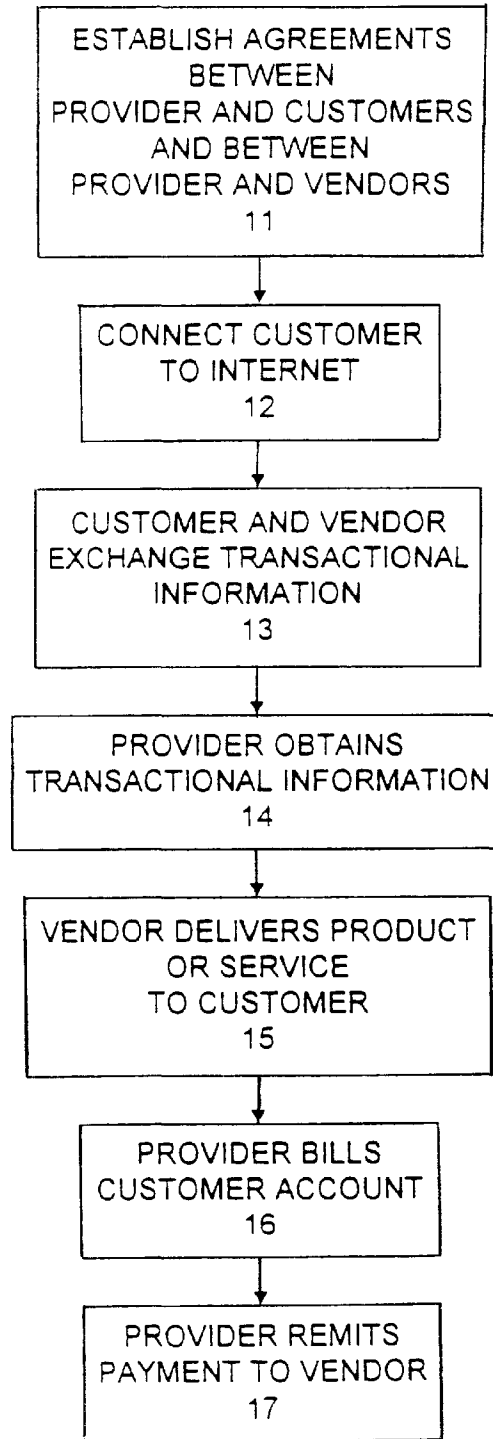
ESTABLISH AGREEMENTS BETWEEN PROVIDER AND CUSTOMERS AND BETWEEN PROVIDER AND VENDORS
11

CONNECT CUSTOMER TO INTERNET
12

CUSTOMER AND VENDOR EXCHANGE TRANSACTIONAL INFORMATION
13

PROVIDER OBTAINS TRANSACTIONAL INFORMATION
14

VENDOR DELIVERS PRODUCT OR SERVICE TO CUSTOMER
15

PROVIDER BILLS CUSTOMER ACCOUNT
16

PROVIDER REMITS PAYMENT TO VENDOR
17